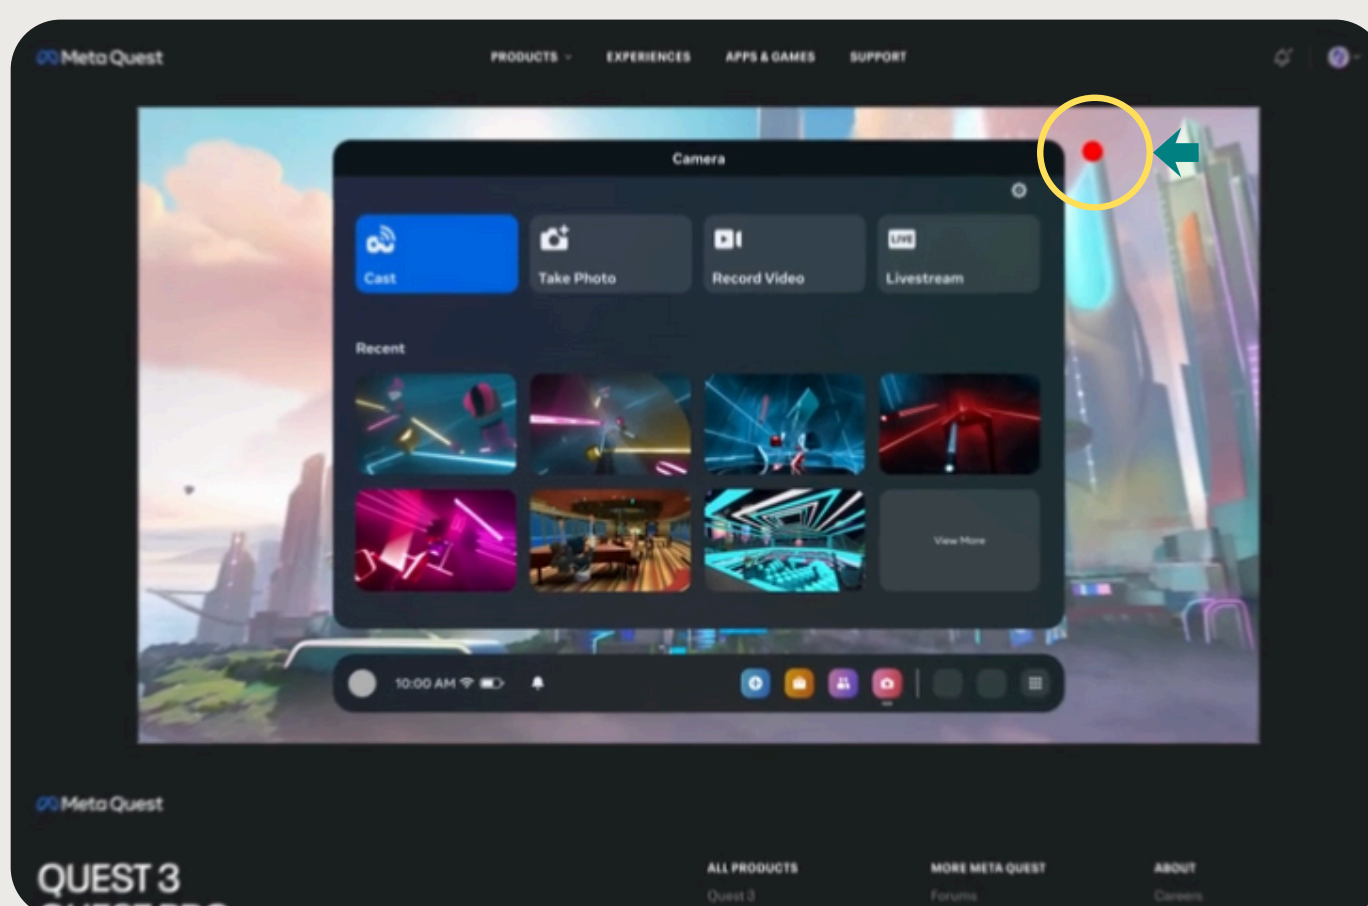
Meta Quest

PRODUCTS EXPERIENCES APPS & GAMES SUPPORT

Camera

Cast

Take Photo

Record Video

LIVE

Livestream

Recent

View More

10:00 AM

Meta Quest

QUEST 3

ALL PRODUCTS

Quest 3

MORE META QUEST

Forums

ABOUT

Careers